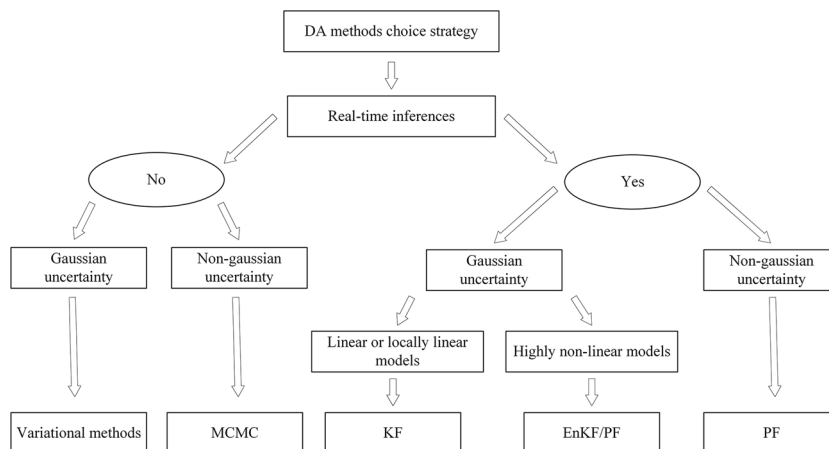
DA methods choice strategy

Real-time inferences

No

Yes

Gaussian uncertainty

Non-gaussian uncertainty

Gaussian uncertainty

Non-gaussian uncertainty

Linear or locally linear models

Highly non-linear models

Variational methods

MCMC

KF

EnKF/PF

PF